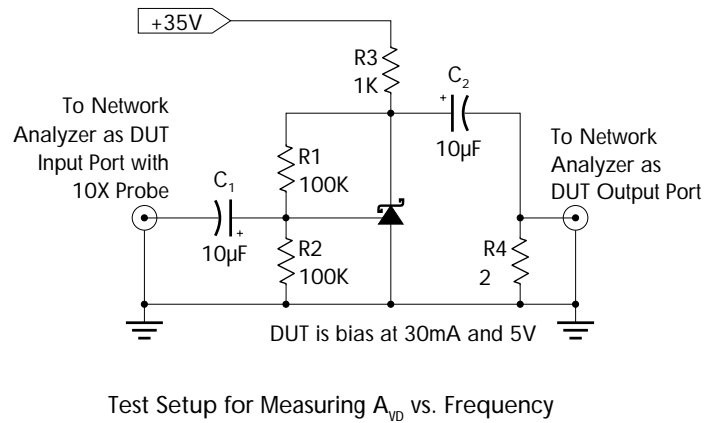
+35V

R3
1K

$C_2$
+
10µF

To Network Analyzer as DUT Input Port with 10X Probe

R1
100K

To Network Analyzer as DUT Output Port

$C_1$
+
10µF

R2
100K

R4
2

DUT is bias at 30mA and 5V

Test Setup for Measuring $A_{VD}$ vs. Frequency